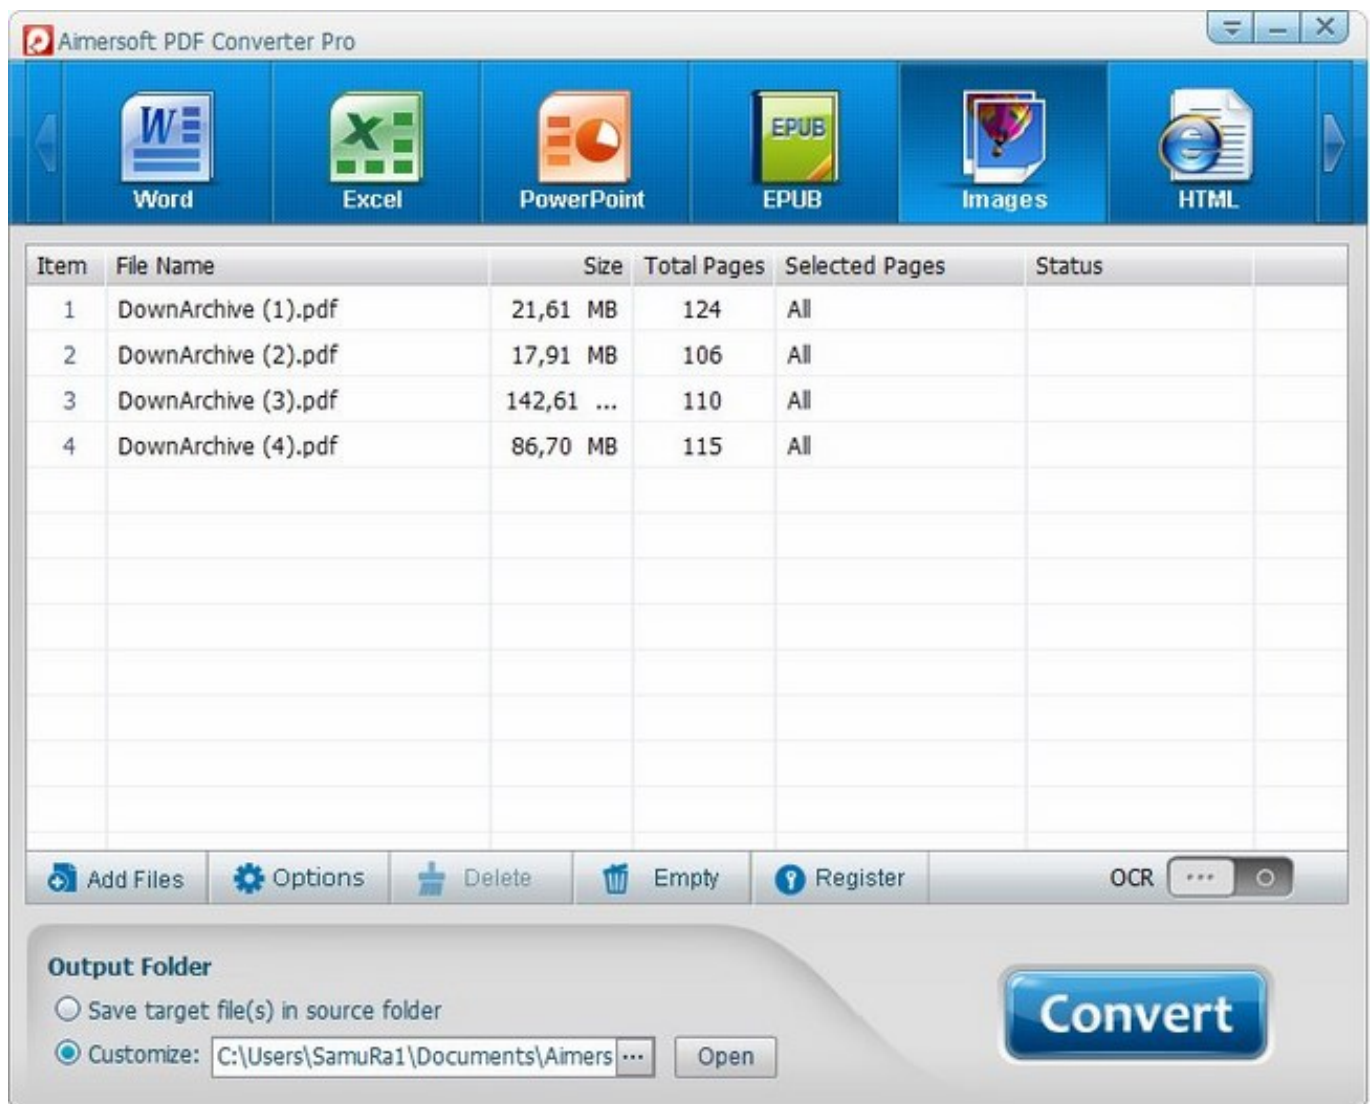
Aimersoft PDF Converter Pro

Word
Excel
PowerPoint
EPUB
EPUB
Images
HTML

| Item | File Name | Size | Total Pages | Selected Pages | Status |
|---|---|---|---|---|---|
| 1 | DownArchive (1).pdf | 21,61 MB | 124 | All | |
| 2 | DownArchive (2).pdf | 17,91 MB | 106 | All | |
| 3 | DownArchive (3).pdf | 142,61 ... | 110 | All | |
| 4 | DownArchive (4).pdf | 86,70 MB | 115 | All | |

Add Files
Options
Delete
Empty
Register
OCR

Output Folder
Save target file(s) in source folder
Customize: C:\Users\SamuRa1\Documents\Aimers ...
Open

Convert